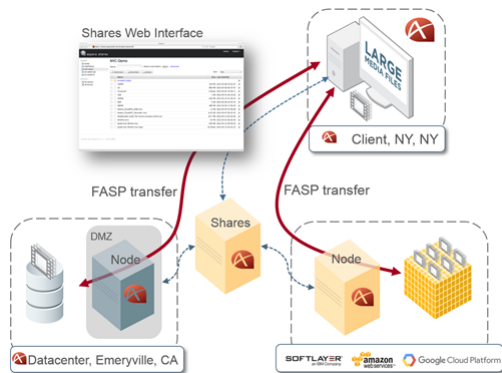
Shares Web Interface

LARGE MEDIA FILES

Client, NY, NY

FASP transfer

FASP transfer

DMZ

Node

Shares

Node

Datacenter, Emeryville, CA

SOFTLAYER an IBM Company

amazon web services

Google Cloud Platform